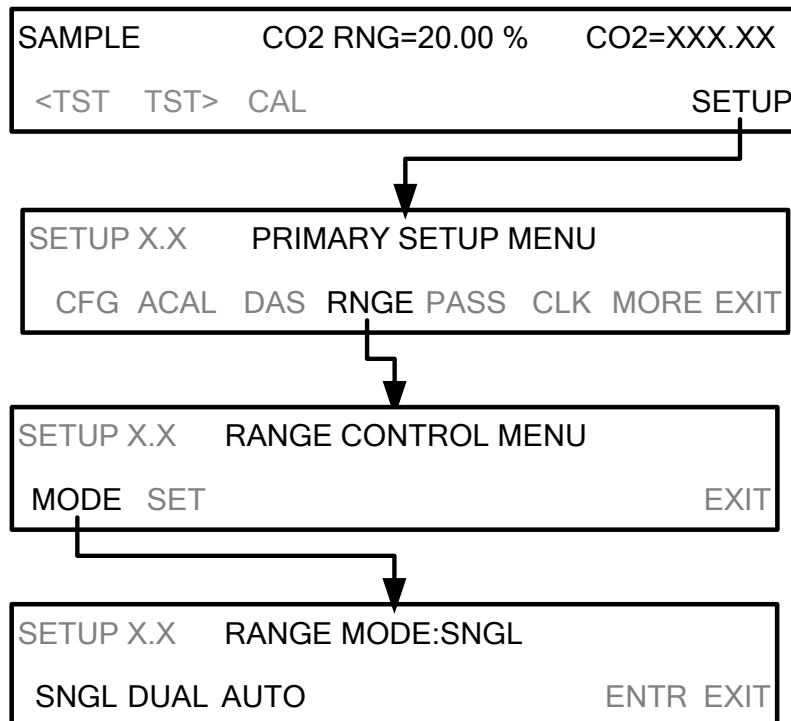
SAMPLE CO2 RNG=20.00 % CO2=XXX.XX

<TST TST> CAL SETUP

SETUP X.X PRIMARY SETUP MENU

CFG ACAL DAS RNGE PASS CLK MORE EXIT

SETUP X.X RANGE CONTROL MENU

MODE SET EXIT

SETUP X.X RANGE MODE:SNGL

SNGL DUAL AUTO ENTR EXIT